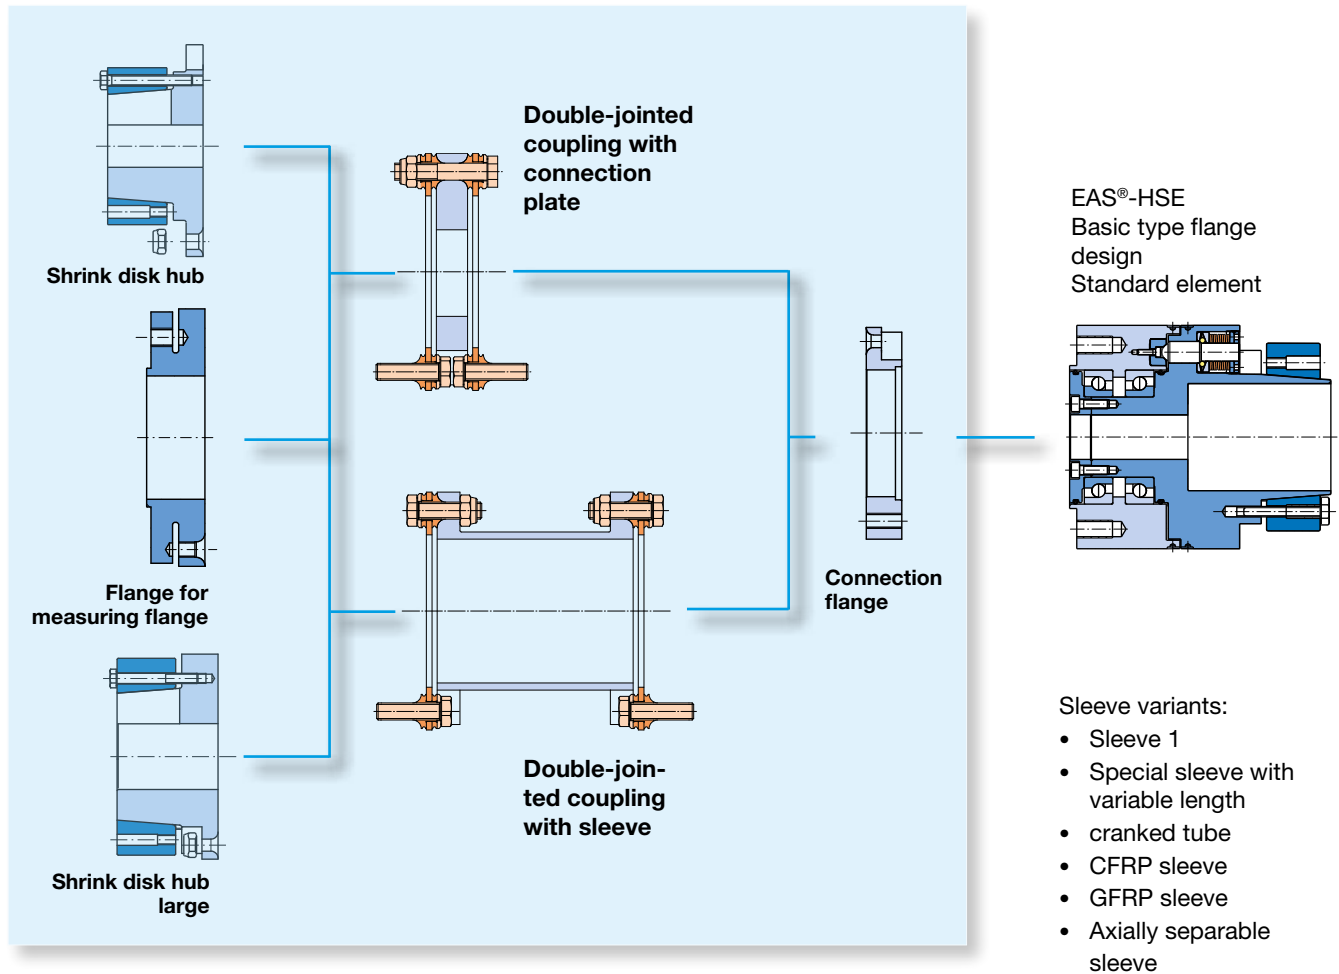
Shrink disk hub

Double-jointed coupling with connection plate

EAS®-HSE
Basic type flange design
Standard element

Flange for measuring flange

Connection flange

Double-jointed coupling with sleeve

Shrink disk hub large

Sleeve variants:
- Sleeve 1
- Special sleeve with variable length
- cranked tube
- CFRP sleeve
- GFRP sleeve
- Axially separable sleeve